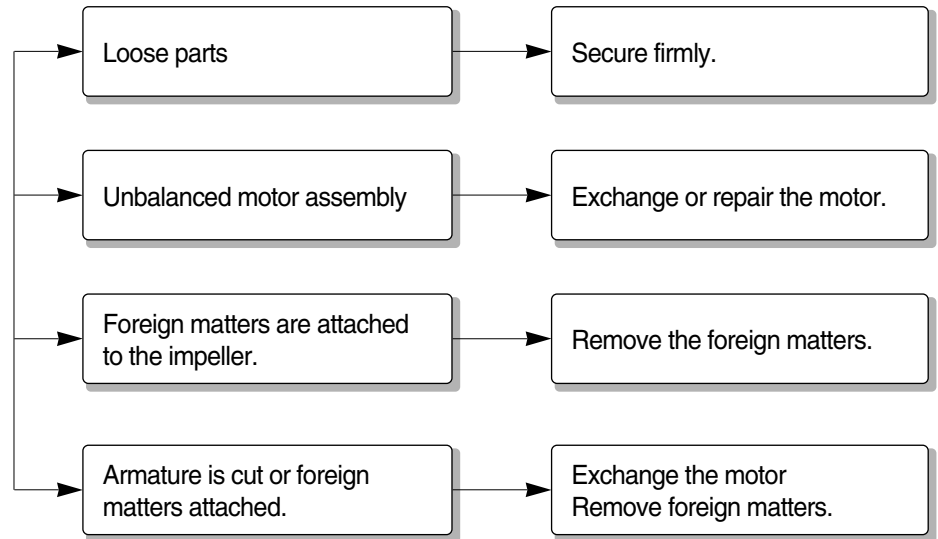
Loose parts

Secure firmly.

Unbalanced motor assembly

Exchange or repair the motor.

Foreign matters are attached to the impeller.

Remove the foreign matters.

Armature is cut or foreign matters attached.

Exchange the motor
Remove foreign matters.